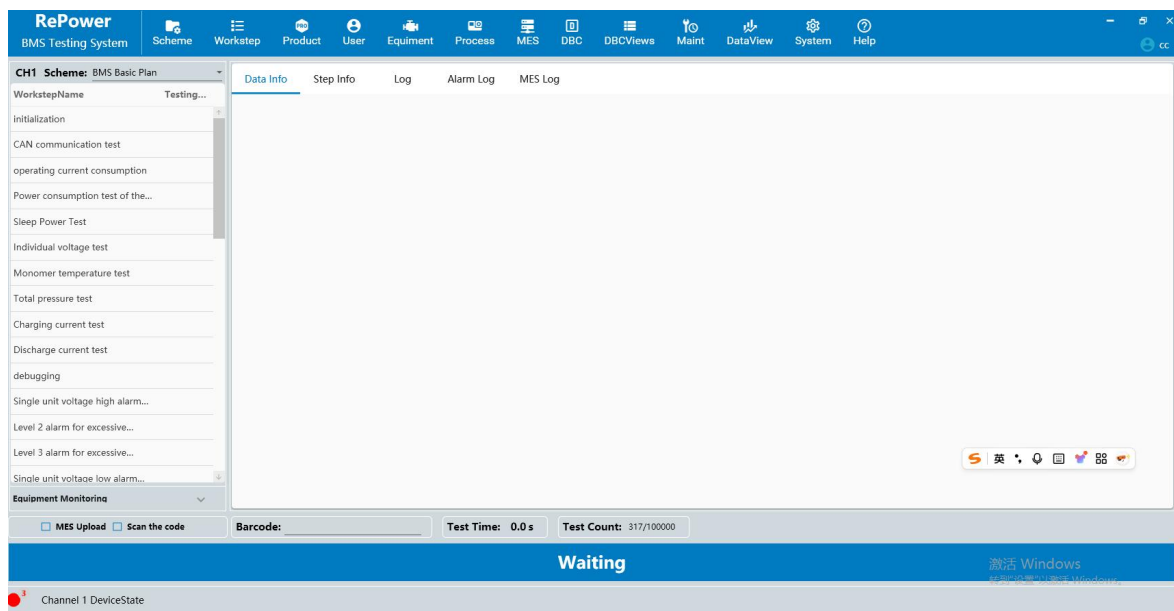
RePower
BMS Testing System

Scheme Workstep Product User Equiment Process MES DBC DBCViews Maint DataView System Help

cc

CH1 Scheme: BMS Basic Plan

| WorkstepName | Testing... |
|---|---|
| initialization | |
| CAN communication test | |
| operating current consumption | |
| Power consumption test of the... | |
| Sleep Power Test | |
| Individual voltage test | |
| Monomer temperature test | |
| Total pressure test | |
| Charging current test | |
| Discharge current test | |
| debugging | |
| Single unit voltage high alarm... | |
| Level 2 alarm for excessive... | |
| Level 3 alarm for excessive... | |
| Single unit voltage low alarm... | |

Equipment Monitoring

Data Info Step Info Log Alarm Log MES Log

英

MES Upload Scan the code

Barcode:

Test Time: 0.0 s

Test Count: 317/100000

Waiting

激活 Windows
转到"设置"以激活 Windows。

3

Channel 1 DeviceState